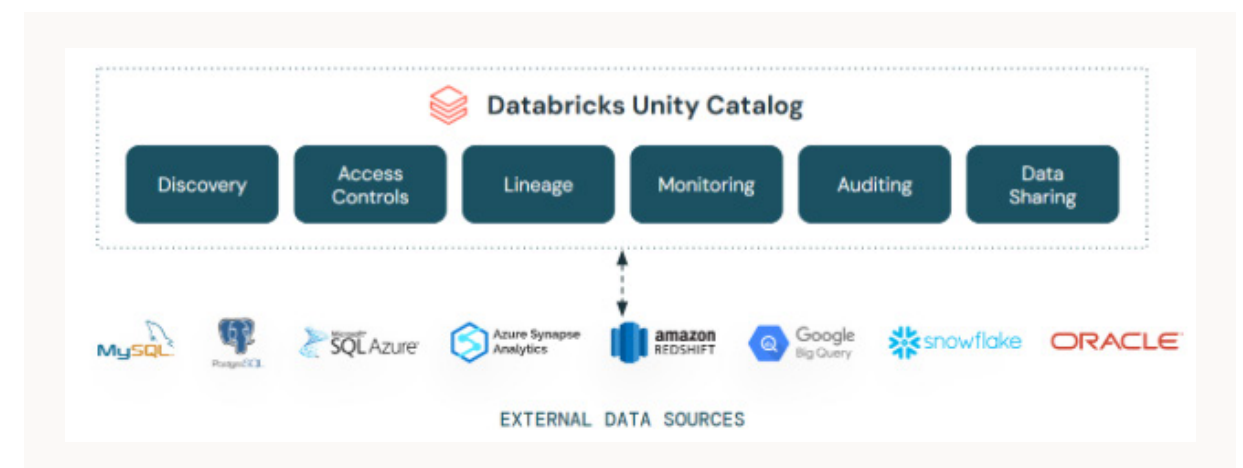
Databricks Unity Catalog

Discovery

Access Controls

Lineage

Monitoring

Auditing

Data Sharing

MySQL

PostgreSQL

Microsoft SQL Azure

Azure Synapse Analytics

amazon REDSHIFT

Google Big Query

snowflake

ORACLE

EXTERNAL DATA SOURCES